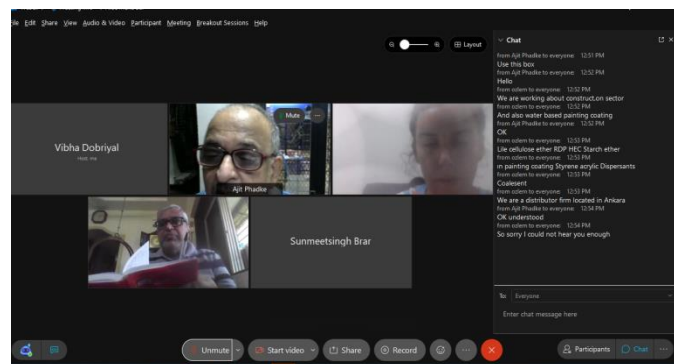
File Edit Share View Audio & Video Participant Meeting Breakout Sessions Help

Layout

Vibha Dobriyal

Mute

Ajit Phadke

Sunmeetsingh Brar

Chat

from Ajit Phadke to everyone: 12:51 PM
Use this box
from Ajit Phadke to everyone: 12:52 PM
Hello
from ozlem to everyone: 12:52 PM
We are working about construction sector
from ozlem to everyone: 12:52 PM
And also water based painting coating
from Ajit Phadke to everyone: 12:52 PM
OK
from ozlem to everyone: 12:53 PM
Lile cellulose ether RDP HEC Starch ether
from ozlem to everyone: 12:53 PM
ın painting coating Styrene acrylic Dispersants
from ozlem to everyone: 12:53 PM
Coalesent
from ozlem to everyone: 12:53 PM
We are a distributor firm located in Ankara
from Ajit Phadke to everyone: 12:54 PM
OK understood
from ozlem to everyone: 12:54 PM
So sorry I could not hear you enough

To: Everyone

Enter chat message here

Unmute

Start video

Share

Record

Participants

Chat